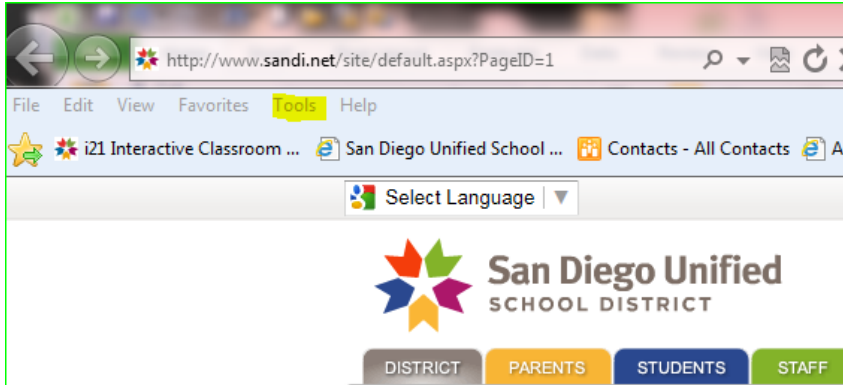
http://www.sandi.net/site/default.aspx?PageID=1

File Edit View Favorites Tools Help

i21 Interactive Classroom ... San Diego Unified School ... Contacts - All Contacts A

Select Language

San Diego Unified
SCHOOL DISTRICT

DISTRICT PARENTS STUDENTS STAFF